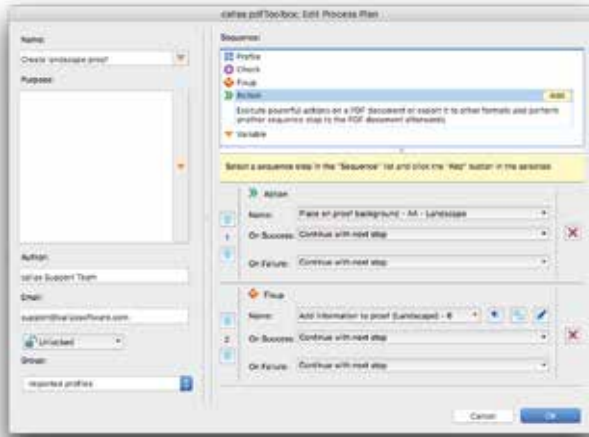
callas pdfToolbox: Edit Process Plan

Name:
Create landscape proof

Purpose:

Author:
callas Support Team

Email:
support@callassoftware.com

Unlocked

Group:
Imported profiles

Sequence:
Profile
Check
Fixup
Action
Add
Execute powerful actions on a PDF document or export it to other formats and perform another sequence step to the PDF document afterwards
Variable

Select a sequence step in the "Sequence" list and click the "Add" button in the selected

Action
1
Name: Place on proof background - A4 - Landscape
On Success: Continue with next step
On Failure: Continue with next step

Fixup
2
Name: Add information to proof (Landscape) - B
On Success: Continue with next step
On Failure: Continue with next step

Cancel
OK